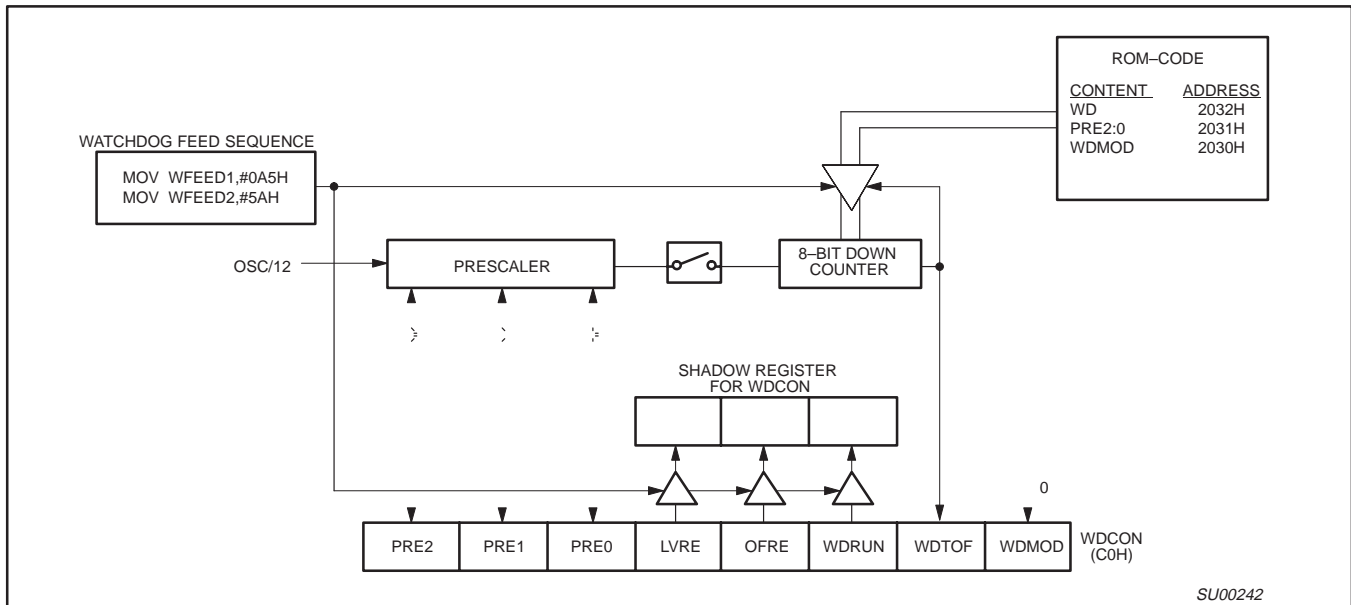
ROM–CODE

| CONTENT | ADDRESS |
|---|---|
| WD | 2032H |
| PRE2:0 | 2031H |
| WDMOD | 2030H |

WATCHDOG FEED SEQUENCE

MOV WFEED1,#0A5H
MOV WFEED2,#5AH

OSC/12

PRESCALER

8–BIT DOWN COUNTER

SHADOW REGISTER FOR WDCON

0

| PRE2 | PRE1 | PRE0 | LVRE | OFRE | WDRUN | WDTOF | WDMOD |
|---|---|---|---|---|---|---|---|

WDCON (C0H)

SU00242